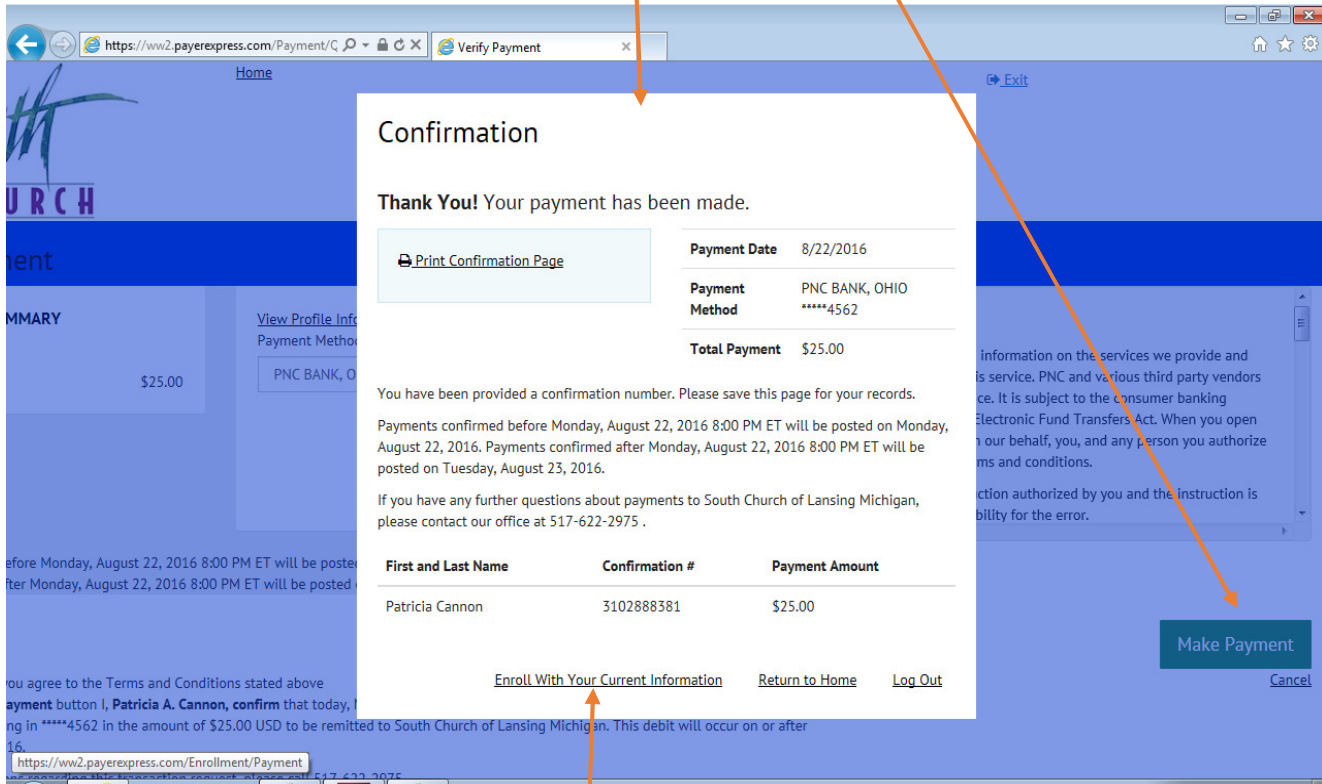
https://ww2.payerexpress.com/Payment/C
Verify Payment

Home

Exit

URCH

nent

MMARY

$25.00

View Profile Info
Payment Method

PNC BANK, O

Confirmation

**Thank You!** Your payment has been made.

Print Confirmation Page

| Payment Date | 8/22/2016 |
|---|---|
| Payment Method | PNC BANK, OHIO *****4562 |
| Total Payment | $25.00 |

You have been provided a confirmation number. Please save this page for your records.

Payments confirmed before Monday, August 22, 2016 8:00 PM ET will be posted on Monday, August 22, 2016. Payments confirmed after Monday, August 22, 2016 8:00 PM ET will be posted on Tuesday, August 23, 2016.

If you have any further questions about payments to South Church of Lansing Michigan, please contact our office at 517-622-2975 .

| First and Last Name | Confirmation # | Payment Amount |
|---|---|---|
| Patricia Cannon | 3102888381 | $25.00 |

Enroll With Your Current Information Return to Home Log Out

information on the services we provide and is service. PNC and various third party vendors ce. It is subject to the consumer banking Electronic Fund Transfers Act. When you open n our behalf, you, and any person you authorize rms and conditions.

ction authorized by you and the instruction is bility for the error.

efore Monday, August 22, 2016 8:00 PM ET will be posted
fter Monday, August 22, 2016 8:00 PM ET will be posted

Make Payment

Cancel

you agree to the Terms and Conditions stated above
ayment button I, **Patricia A. Cannon, confirm** that today,
ng in *****4562 in the amount of $25.00 USD to be remitted to South Church of Lansing Michigan. This debit will occur on or after
16.

https://ww2.payerexpress.com/Enrollment/Payment